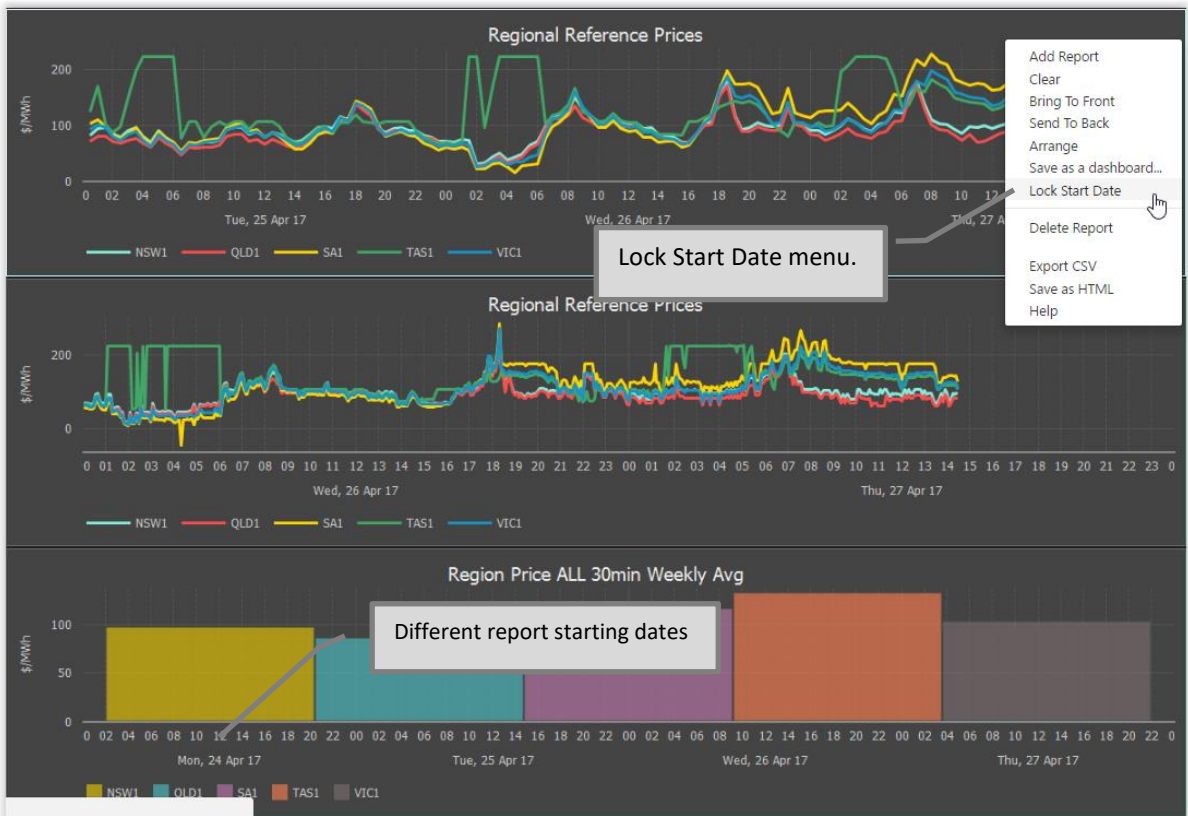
Regional Reference Prices

$/MWh

200
100
0

0 02 04 06 08 10 12 14 16 18 20 22 00 02 04 06 08 10 12 14 16 18 20 22 00 02 04 06 08 10 12

Tue, 25 Apr 17
Wed, 26 Apr 17
Thu, 27 A

NSW1 QLD1 SA1 TAS1 VIC1

Add Report
Clear
Bring To Front
Send To Back
Arrange
Save as a dashboard...
Lock Start Date
Delete Report
Export CSV
Save as HTML
Help

Lock Start Date menu.

Regional Reference Prices

$/MWh

200
0

0 01 02 03 04 05 06 07 08 09 10 11 12 13 14 15 16 17 18 19 20 21 22 23 00 01 02 03 04 05 06 07 08 09 10 11 12 13 14 15 16 17 18 19 20 21 22 23 0

Wed, 26 Apr 17
Thu, 27 Apr 17

NSW1 QLD1 SA1 TAS1 VIC1

Region Price ALL 30min Weekly Avg

Different report starting dates

$/MWh

100
50
0

0 02 04 06 08 10 12 14 16 18 20 22 00 02 04 06 08 10 12 14 16 18 20 22 00 02 04 06 08 10 12 14 16 18 20 22 00 02 04 06 08 10 12 14 16 18 20 22 0

Mon, 24 Apr 17
Tue, 25 Apr 17
Wed, 26 Apr 17
Thu, 27 Apr 17

NSW1 QLD1 SA1 TAS1 VIC1